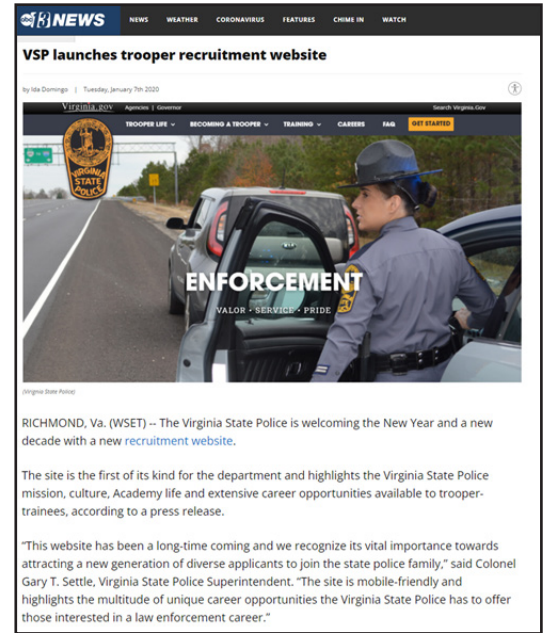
13NEWS NEWS WEATHER CORONAVIRUS FEATURES CHIME IN WATCH

VSP launches trooper recruitment website

by Ida Domingo | Tuesday, January 7th 2020

Virginia.gov Agencies | Governor Search Virginia.Gov

TROOPER LIFE BECOMING A TROOPER TRAINING CAREERS FAQ GET STARTED

VIRGINIA STATE POLICE

ENFORCEMENT

VALOR · SERVICE · PRIDE

(Virginia State Police)

RICHMOND, Va. (WSET) -- The Virginia State Police is welcoming the New Year and a new decade with a new recruitment website.

The site is the first of its kind for the department and highlights the Virginia State Police mission, culture, Academy life and extensive career opportunities available to trooper-trainees, according to a press release.

"This website has been a long-time coming and we recognize its vital importance towards attracting a new generation of diverse applicants to join the state police family," said Colonel Gary T. Settle, Virginia State Police Superintendent. "The site is mobile-friendly and highlights the multitude of unique career opportunities the Virginia State Police has to offer those interested in a law enforcement career."